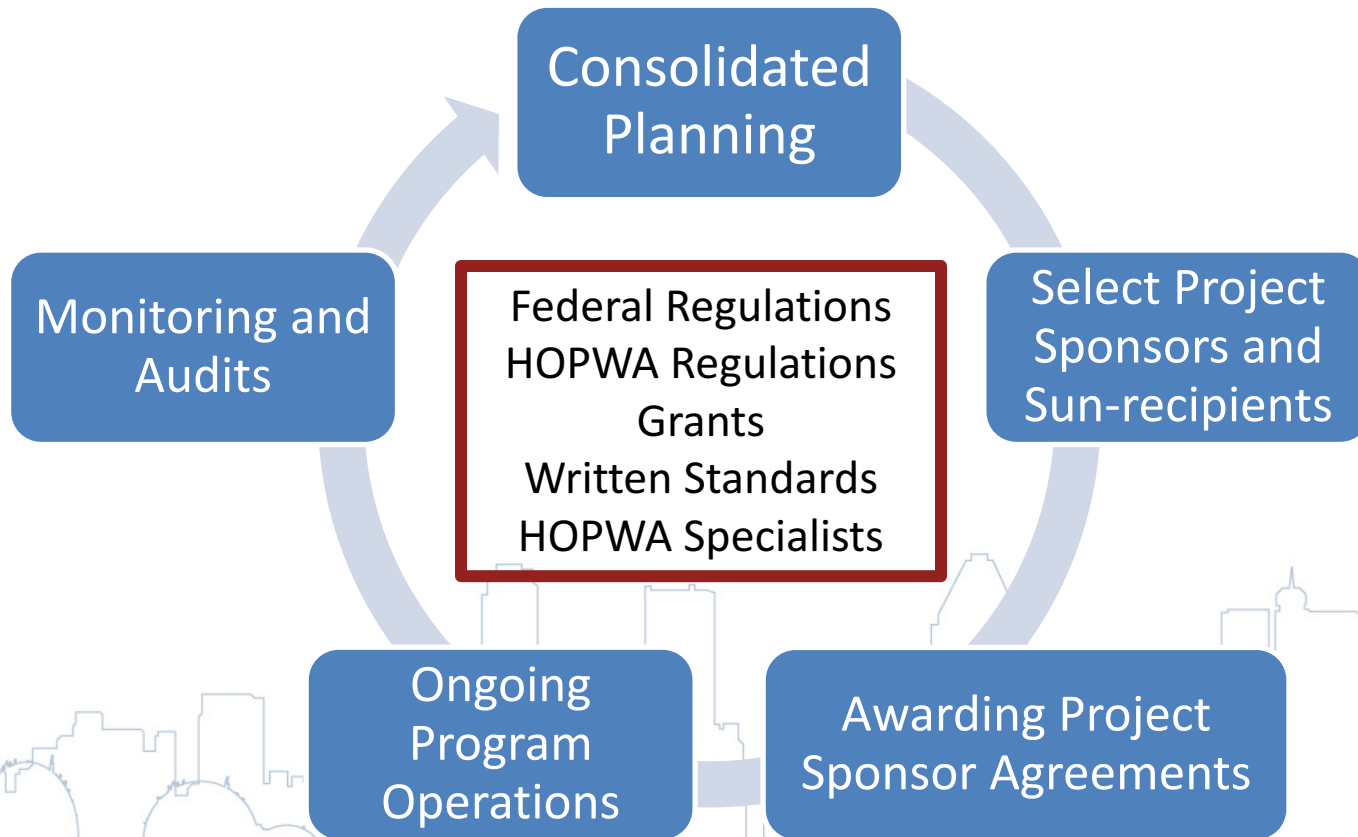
Consolidated Planning

Select Project Sponsors and Sun-recipients

Awarding Project Sponsor Agreements

Ongoing Program Operations

Monitoring and Audits

Federal Regulations
HOPWA Regulations
Grants
Written Standards
HOPWA Specialists